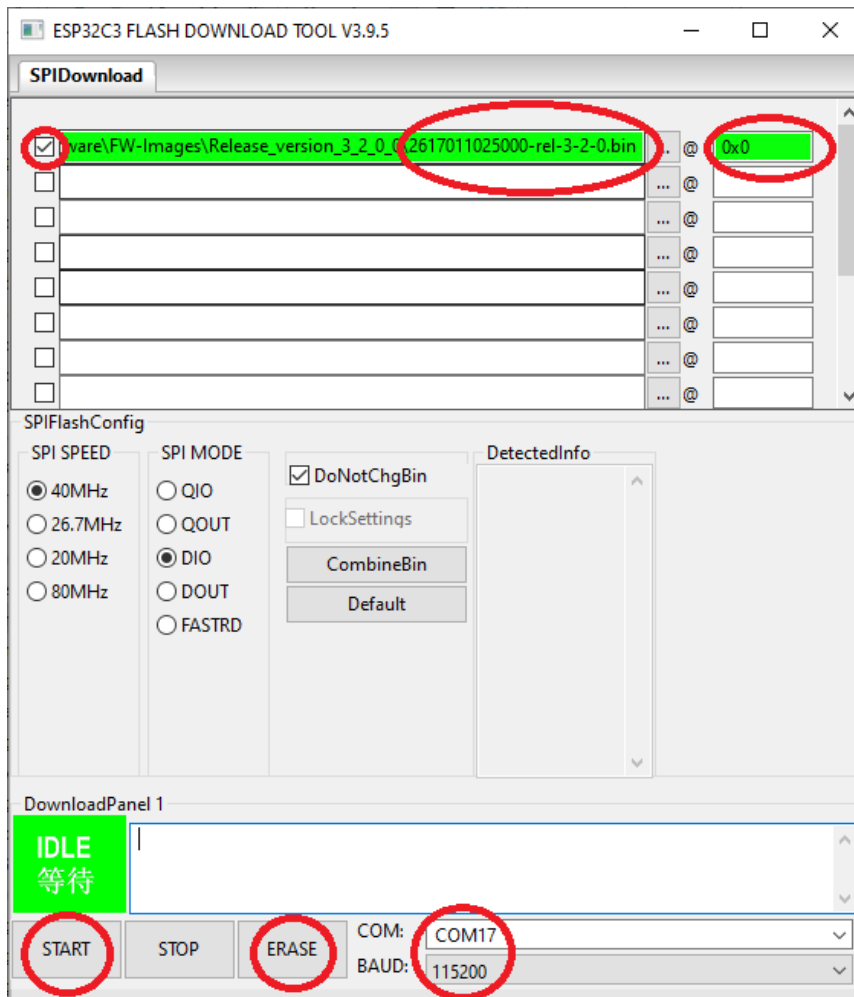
ESP32C3 FLASH DOWNLOAD TOOL V3.9.5

SPIDownload

ware\FW-Images\Release_version_3_2_0_0\2617011025000-rel-3-2-0.bin ... @ 0x0

... @
... @
... @
... @
... @
... @
... @

SPIFlashConfig

SPI SPEED
40MHz
26.7MHz
20MHz
80MHz

SPI MODE
QIO
QOUT
DIO
DOUT
FASTRD

DoNotChgBin
LockSettings
CombineBin
Default

DetectedInfo

DownloadPanel 1

IDLE
等待

START
STOP
ERASE
COM: COM17
BAUD: 115200